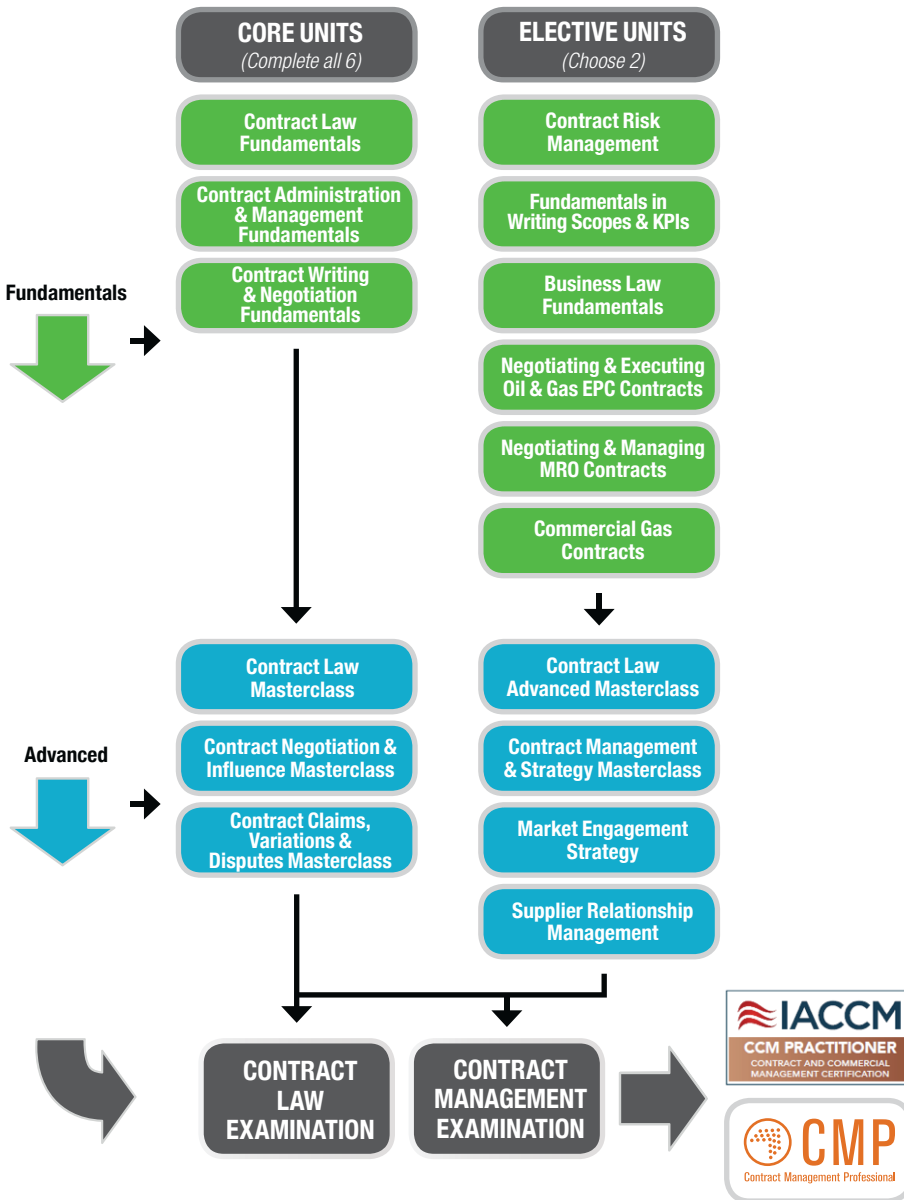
CORE UNITS
(Complete all 6)

ELECTIVE UNITS
(Choose 2)

Contract Law Fundamentals

Contract Administration & Management Fundamentals

Contract Writing & Negotiation Fundamentals

Contract Risk Management

Fundamentals in Writing Scopes & KPIs

Business Law Fundamentals

Negotiating & Executing Oil & Gas EPC Contracts

Negotiating & Managing MRO Contracts

Commercial Gas Contracts

Fundamentals

Contract Law Masterclass

Contract Negotiation & Influence Masterclass

Contract Claims, Variations & Disputes Masterclass

Contract Law Advanced Masterclass

Contract Management & Strategy Masterclass

Market Engagement Strategy

Supplier Relationship Management

Advanced

CONTRACT LAW EXAMINATION

CONTRACT MANAGEMENT EXAMINATION

IACCM
CCM PRACTITIONER
CONTRACT AND COMMERCIAL MANAGEMENT CERTIFICATION

CMP
Contract Management Professional